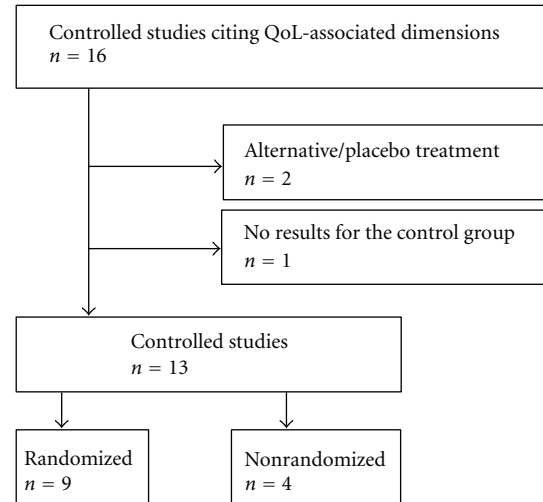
Controlled studies citing QoL-associated dimensions
$n = 16$

Alternative/placebo treatment
$n = 2$

No results for the control group
$n = 1$

Controlled studies
$n = 13$

Randomized
$n = 9$

Nonrandomized
$n = 4$